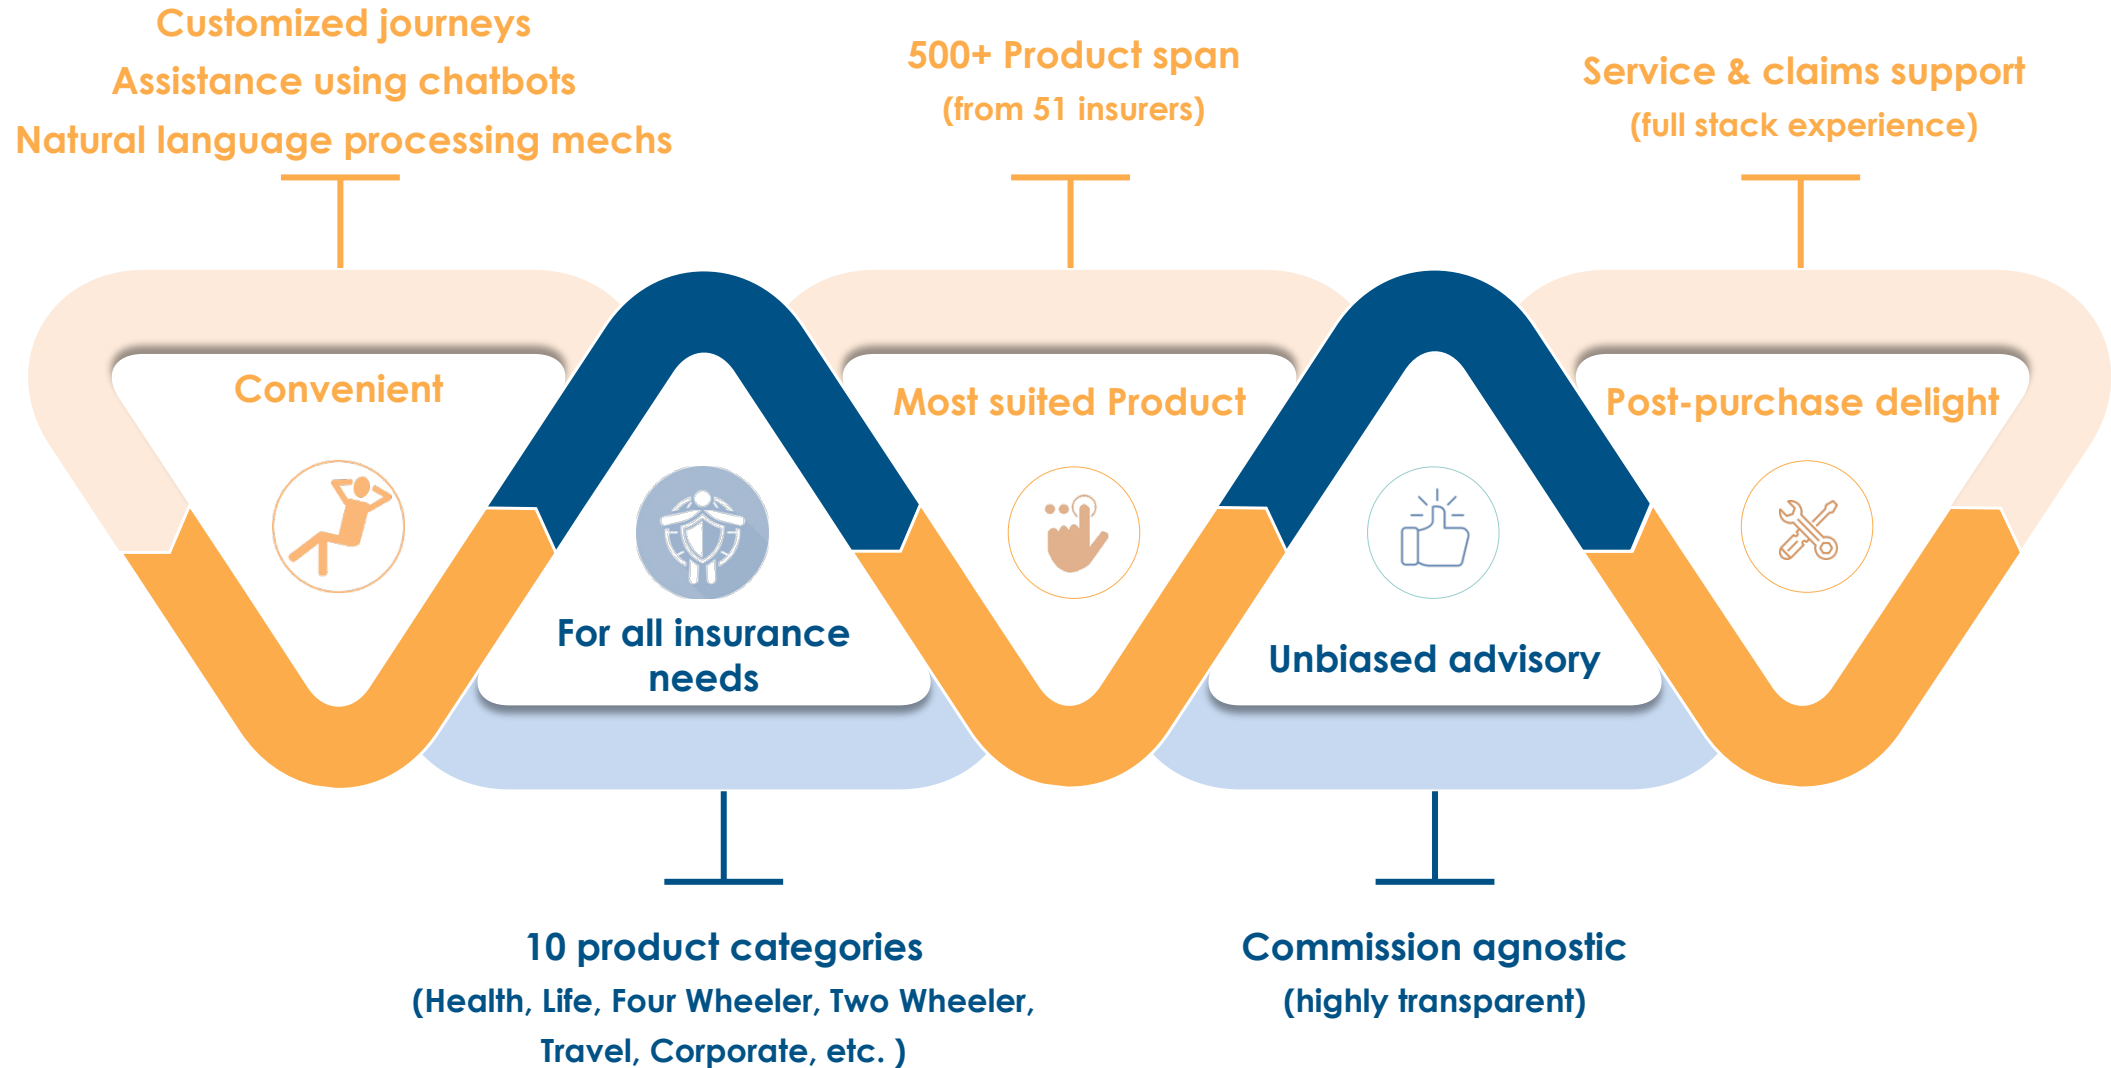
Customized journeys
Assistance using chatbots
Natural language processing mechs

500+ Product span
(from 51 insurers)

Service & claims support
(full stack experience)

Convenient

For all insurance needs

Most suited Product

Unbiased advisory

Post-purchase delight

10 product categories
(Health, Life, Four Wheeler, Two Wheeler, Travel, Corporate, etc. )

Commission agnostic
(highly transparent)